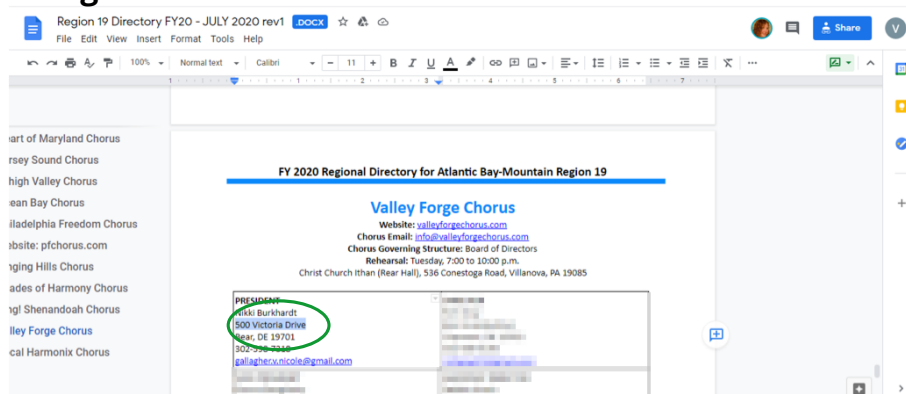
Region 19 Directory FY20 - JULY 2020 rev1 .DOCX
File Edit View Insert Format Tools Help
Share
100% Normal text Calibri 11
art of Maryland Chorus
rsey Sound Chorus
high Valley Chorus
ean Bay Chorus
iladelphia Freedom Chorus
ebsite: pfchorus.com
nging Hills Chorus
ades of Harmony Chorus
gl Shenandoah Chorus
lley Forge Chorus
cal Harmonix Chorus

FY 2020 Regional Directory for Atlantic Bay-Mountain Region 19

Valley Forge Chorus
Website: valleyforgechorus.com
Chorus Email: info@valleyforgechorus.com
Chorus Governing Structure: Board of Directors
Rehearsal: Tuesday, 7:00 to 10:00 p.m.
Christ Church Ithan (Rear Hall), 536 Conestoga Road, Villanova, PA 19085

PRESIDENT
Nikki Burkhardt
500 Victoria Drive
Bear, DE 19701
302-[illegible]
gallagher.v.nicole@gmail.com